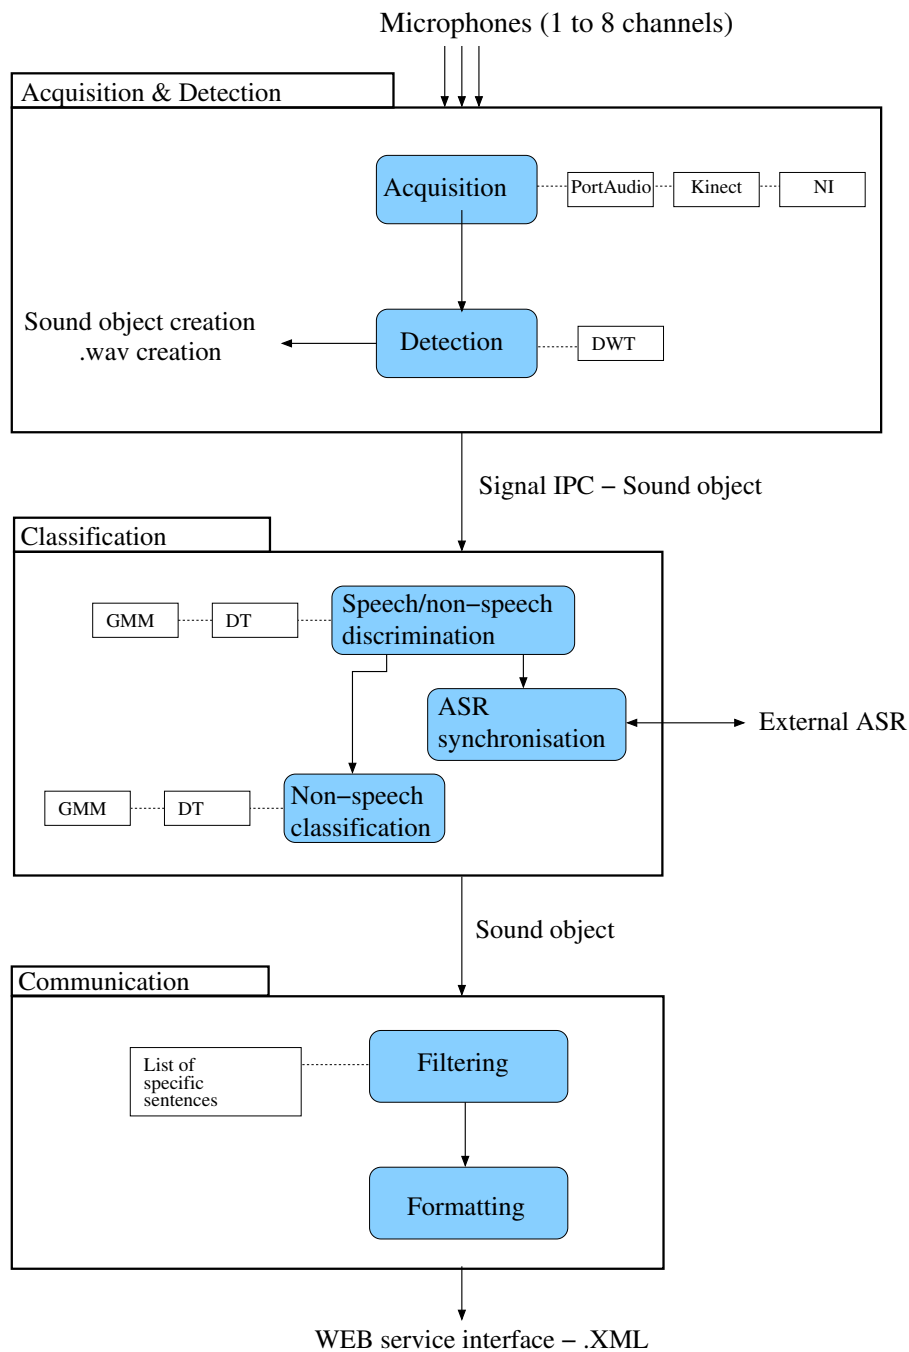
Microphones (1 to 8 channels)

Acquisition & Detection

Acquisition

PortAudio

Kinect

NI

Sound object creation
.wav creation

Detection

DWT

Signal IPC − Sound object

Classification

GMM

DT

Speech/non−speech discrimination

ASR synchronisation

External ASR

GMM

DT

Non−speech classification

Sound object

Communication

List of specific sentences

Filtering

Formatting

WEB service interface − .XML